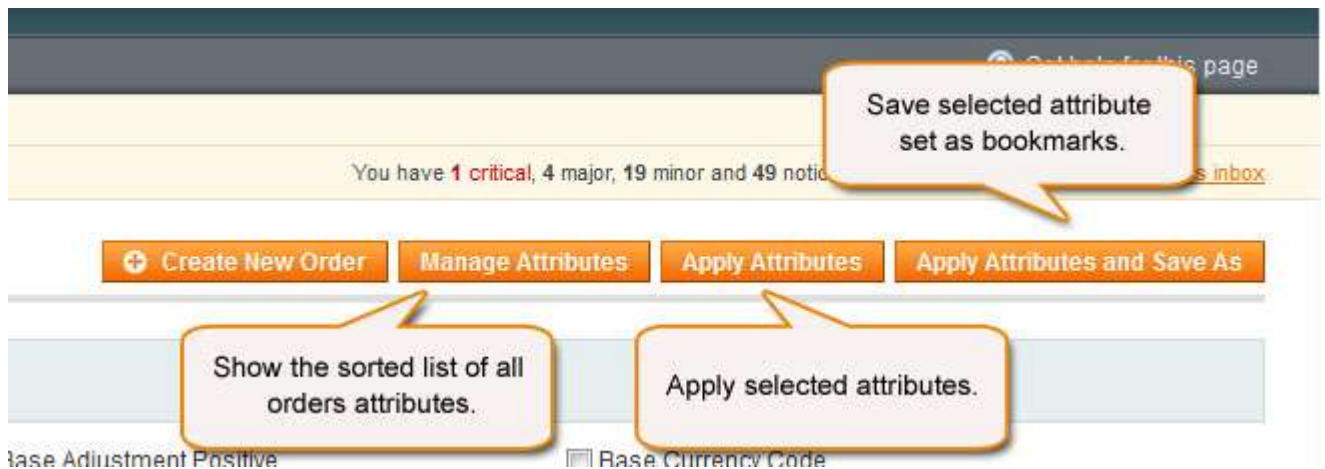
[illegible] page

Save selected attribute set as bookmarks.

You have 1 critical, 4 major, 19 minor and 49 notic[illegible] inbox.

Create New Order
Manage Attributes
Apply Attributes
Apply Attributes and Save As

Show the sorted list of all orders attributes.

Apply selected attributes.

Base Adjustment Positive
Base Currency Code